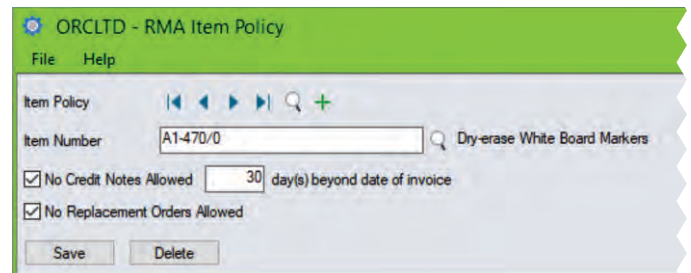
ORCLTD - RMA Item Policy

File Help

Item Policy

Item Number A1-470/0 Dry-erase White Board Markers

☑ No Credit Notes Allowed 30 day(s) beyond date of invoice

☑ No Replacement Orders Allowed

Save Delete